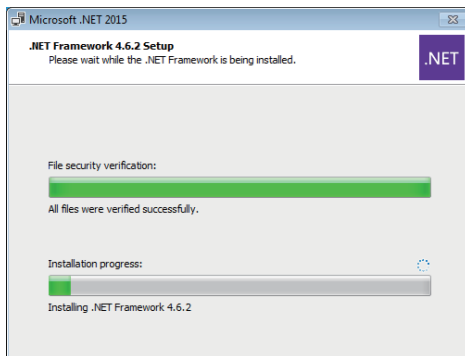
Microsoft .NET 2015

.NET Framework 4.6.2 Setup
Please wait while the .NET Framework is being installed.

.NET

File security verification:

All files were verified successfully.

Installation progress:

Installing .NET Framework 4.6.2